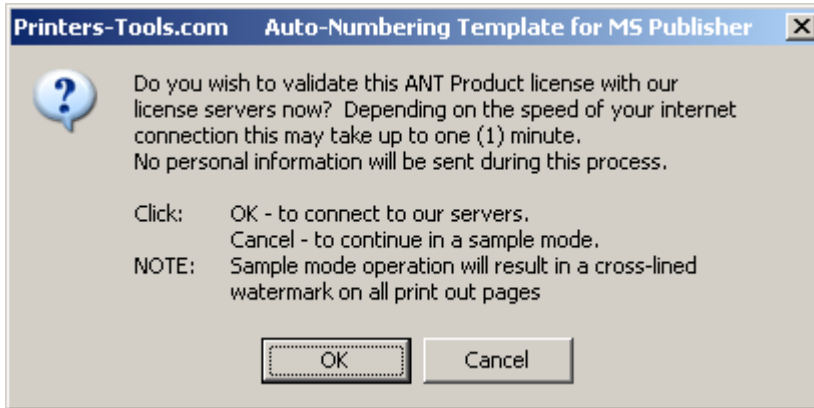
Printers-Tools.com Auto-Numbering Template for MS Publisher

Do you wish to validate this ANT Product license with our license servers now? Depending on the speed of your internet connection this may take up to one (1) minute.
No personal information will be sent during this process.

Click: OK - to connect to our servers.
Cancel - to continue in a sample mode.
NOTE: Sample mode operation will result in a cross-lined watermark on all print out pages

OK Cancel